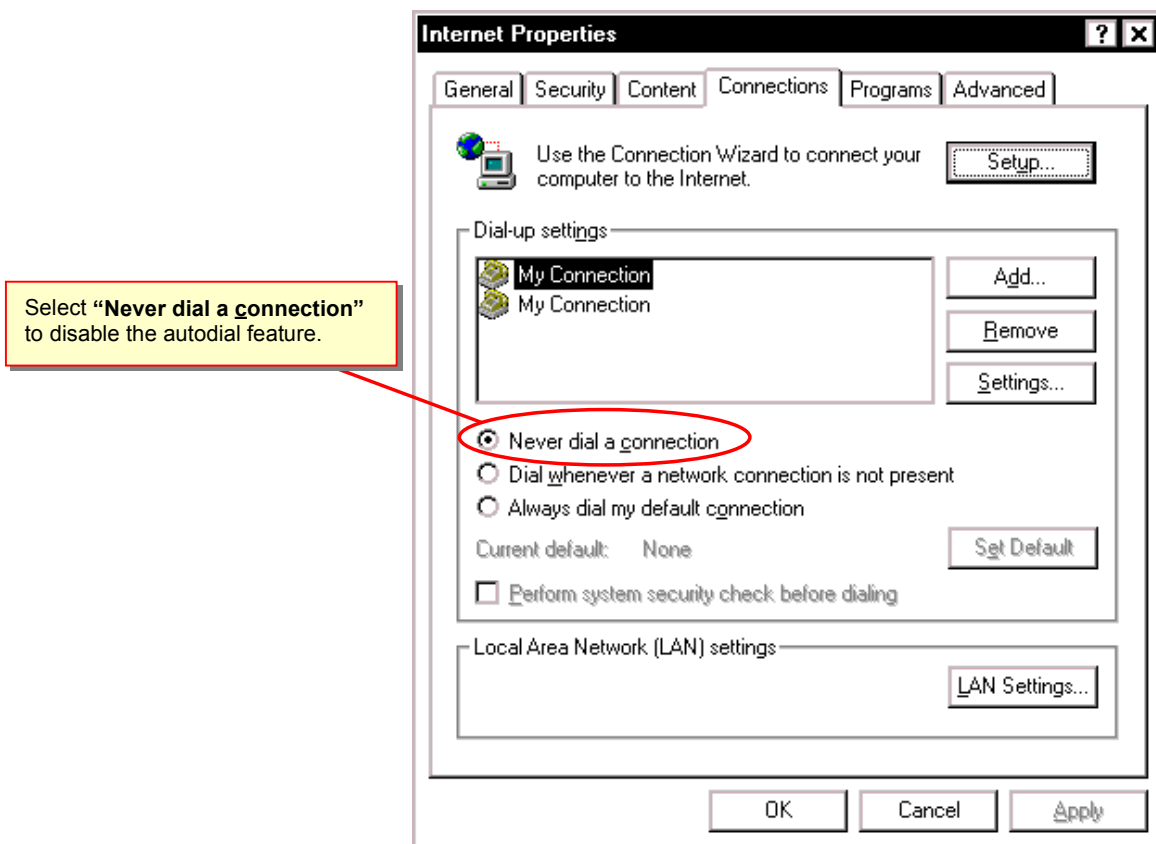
Internet Properties

?

General Security Content Connections Programs Advanced

Use the Connection Wizard to connect your computer to the Internet.

Setup...

Dial-up settings

My Connection
My Connection

Add...

Remove

Settings...

Select **"Never dial a connection"** to disable the autodial feature.

Never dial a connection

Dial whenever a network connection is not present

Always dial my default connection

Current default: None

Set Default

Perform system security check before dialing

Local Area Network (LAN) settings

LAN Settings...

OK Cancel Apply